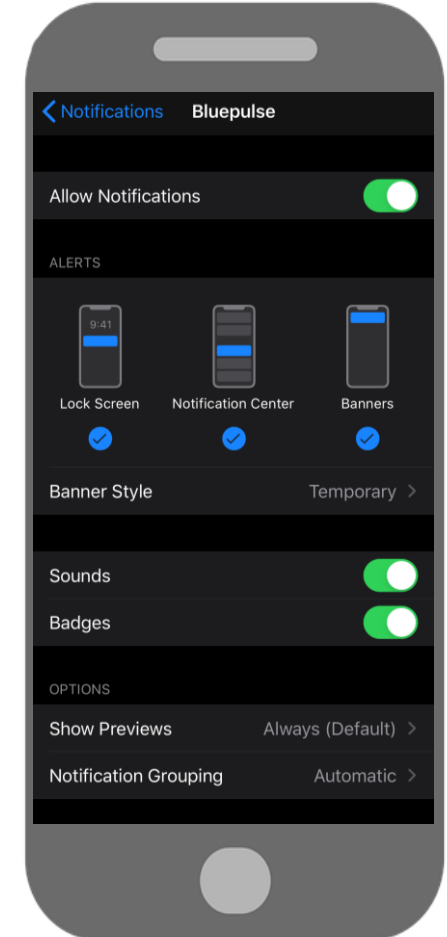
Notifications Bluepulse

Allow Notifications

ALERTS

9:41

Lock Screen Notification Center Banners

Banner Style Temporary

Sounds

Badges

OPTIONS

Show Previews Always (Default)

Notification Grouping Automatic